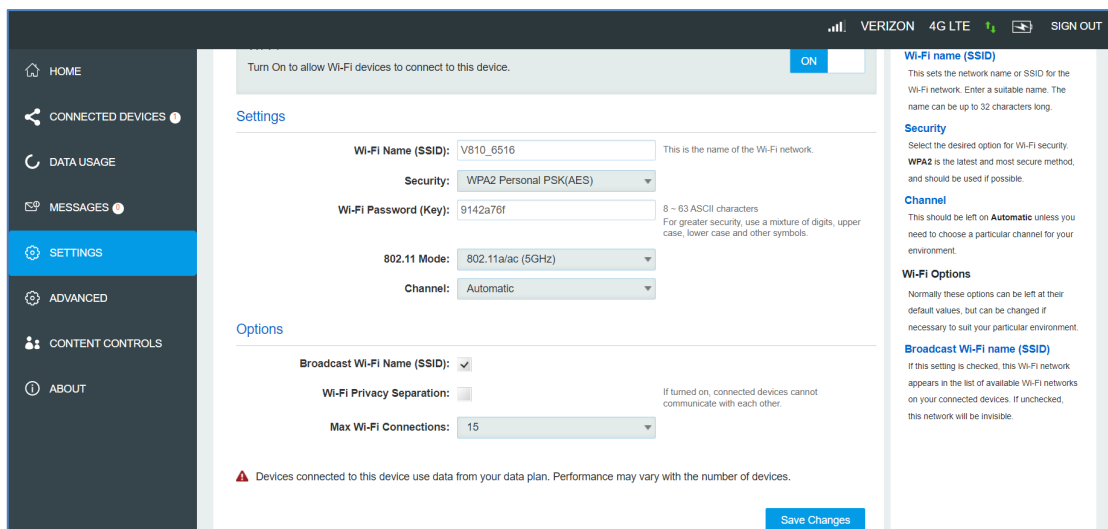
VERIZON 4G LTE SIGN OUT

HOME
CONNECTED DEVICES 1
DATA USAGE
MESSAGES 0
SETTINGS
ADVANCED
CONTENT CONTROLS
ABOUT

Turn On to allow Wi-Fi devices to connect to this device.
ON

Settings

Wi-Fi Name (SSID): V810_6516
This is the name of the Wi-Fi network.

Security: WPA2 Personal PSK(AES)

Wi-Fi Password (Key): 9142a76f
8 ~ 63 ASCII characters
For greater security, use a mixture of digits, upper case, lower case and other symbols.

802.11 Mode: 802.11a/ac (5GHz)

Channel: Automatic

Options

Broadcast Wi-Fi Name (SSID):

Wi-Fi Privacy Separation:
If turned on, connected devices cannot communicate with each other.

Max Wi-Fi Connections: 15

Devices connected to this device use data from your data plan. Performance may vary with the number of devices.

Save Changes

Wi-Fi name (SSID)
This sets the network name or SSID for the Wi-Fi network. Enter a suitable name. The name can be up to 32 characters long.

Security
Select the desired option for Wi-Fi security. WPA2 is the latest and most secure method, and should be used if possible.

Channel
This should be left on Automatic unless you need to choose a particular channel for your environment.

Wi-Fi Options
Normally these options can be left at their default values, but can be changed if necessary to suit your particular environment.

Broadcast Wi-Fi name (SSID)
If this setting is checked, this Wi-Fi network appears in the list of available Wi-Fi networks on your connected devices. If unchecked, this network will be invisible.